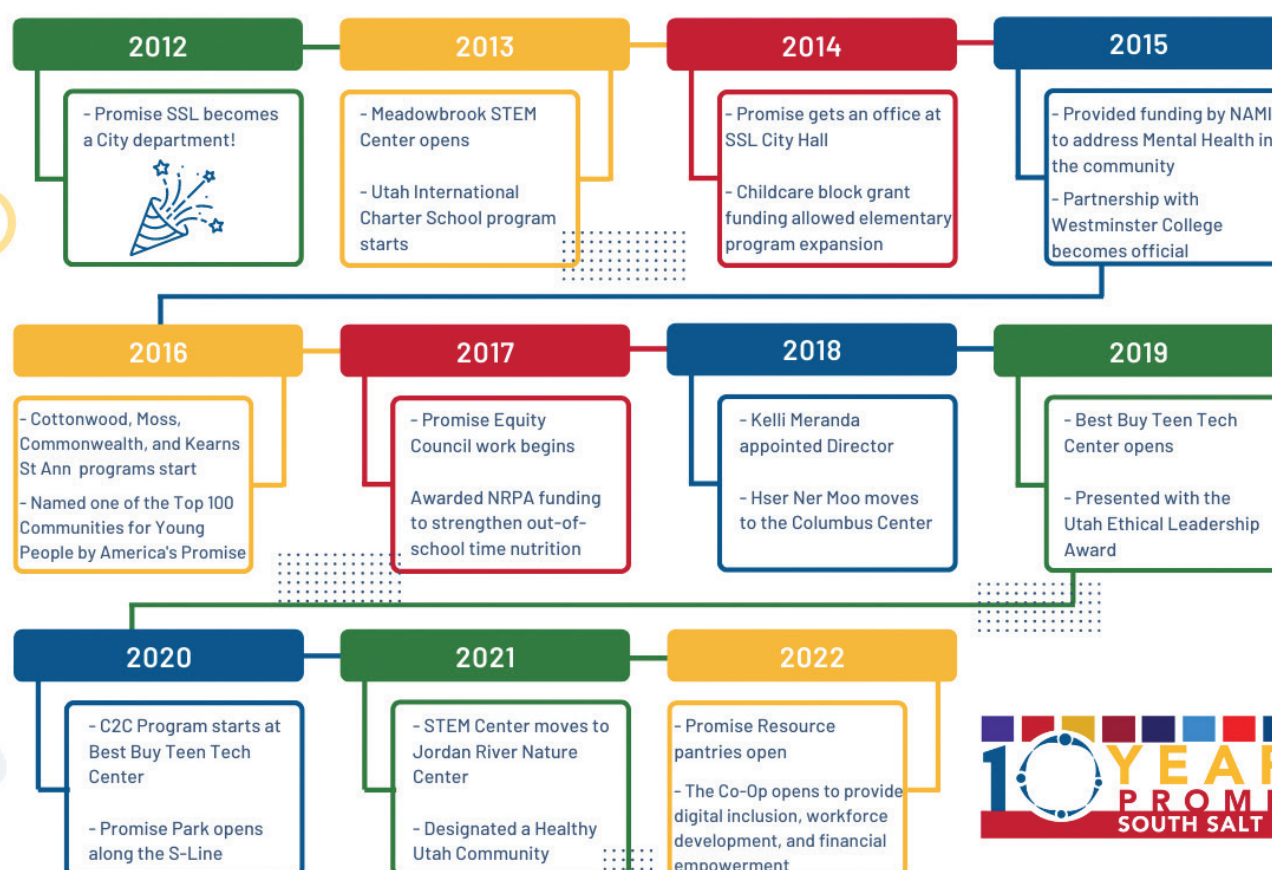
2012

- Promise SSL becomes a City department!

2013

- Meadowbrook STEM Center opens

- Utah International Charter School program starts

2014

- Promise gets an office at SSL City Hall

- Childcare block grant funding allowed elementary program expansion

2015

- Provided funding by NAMI to address Mental Health in the community

- Partnership with Westminster College becomes official

2016

- Cottonwood, Moss, Commonwealth, and Kearns St Ann programs start

- Named one of the Top 100 Communities for Young People by America's Promise

2017

- Promise Equity Council work begins

Awarded NRPA funding to strengthen out-of-school time nutrition

2018

- Kelli Meranda appointed Director

- Hser Ner Moo moves to the Columbus Center

2019

- Best Buy Teen Tech Center opens

- Presented with the Utah Ethical Leadership Award

2020

- C2C Program starts at Best Buy Teen Tech Center

- Promise Park opens along the S-Line

2021

- STEM Center moves to Jordan River Nature Center

- Designated a Healthy Utah Community

2022

- Promise Resource pantries open

- The Co-Op opens to provide digital inclusion, workforce development, and financial empowerment

10 YEAR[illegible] PROMI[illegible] SOUTH SALT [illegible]